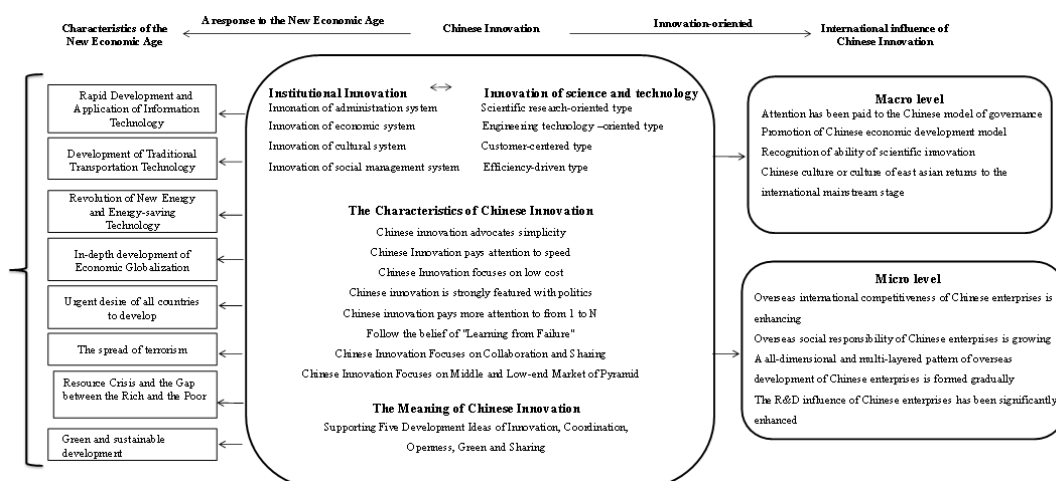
Characteristics of the New Economic Age

A response to the New Economic Age

Chinese Innovation

Innovation-oriented

International influence of Chinese Innovation

Rapid Development and Application of Information Technology

Development of Traditional Transportation Technology

Revolution of New Energy and Energy-saving Technology

In-depth development of Economic Globalization

Urgent desire of all countries to develop

The spread of terrorism

Resource Crisis and the Gap between the Rich and the Poor

Green and sustainable development

Institutional Innovation

Innonation of administration system

Innovation of economic system

Innovation of cultural system

Innovation of social management system

Innovation of science and technology

Scientific research-oriented type

Engineering technology –oriented type

Customer-centered type

Efficiency-driven type

The Characteristics of Chinese Innovation

Chinese innovation advocates simplicity

Chinese Innovation pays attention to speed

Chinese Innovation focuses on low cost

Chinese innovation is strongly featured with politics

Chinese innovation pays more attention to from 1 to N

Follow the belief of "Learning from Failure"

Chinese Innovation Focuses on Collaboration and Sharing

Chinese Innovation Focuses on Middle and Low-end Market of Pyramid

The Meaning of Chinese Innovation

Supporting Five Development Ideas of Innovation, Coordination, Openness, Green and Sharing

Macro level

Attention has been paid to the Chinese model of governance

Promotion of Chinese economic development model

Recognition of ability of scientific innovation

Chinese culture or culture of east asian returns to the international mainstream stage

Micro level

Overseas international competitiveness of Chinese enterprises is enhancing

Overseas social responsibility of Chinese enterprises is growing

A all-dimensional and multi-layered pattern of overseas development of Chinese enterprises is formed gradually

The R&D influence of Chinese enterprises has been significantly enhanced